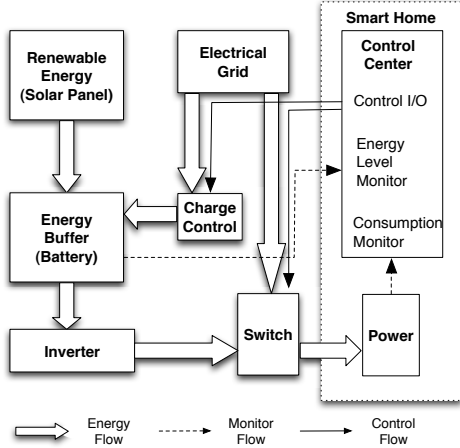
Smart Home

Renewable Energy (Solar Panel)

Electrical Grid

Control Center

Control I/O

Energy Level Monitor

Consumption Monitor

Charge Control

Energy Buffer (Battery)

Inverter

Switch

Power

Energy Flow

Monitor Flow

Control Flow